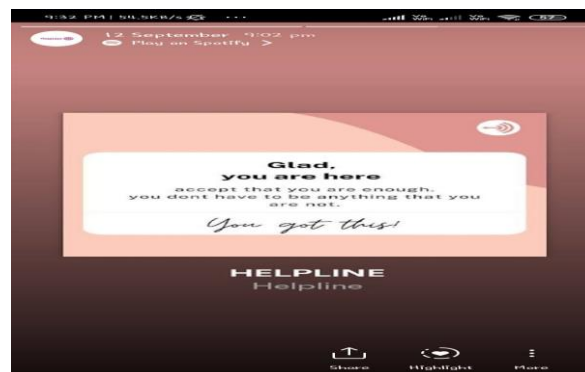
9:32 PM | 51.5KB/s ⚙ ···

12 September 9:02 pm
Play on Spotify >

Glad,
you are here
accept that you are enough.
you dont have to be anything that you are not.
You got this!

HELPLINE
Helpline

Share
Highlight
More